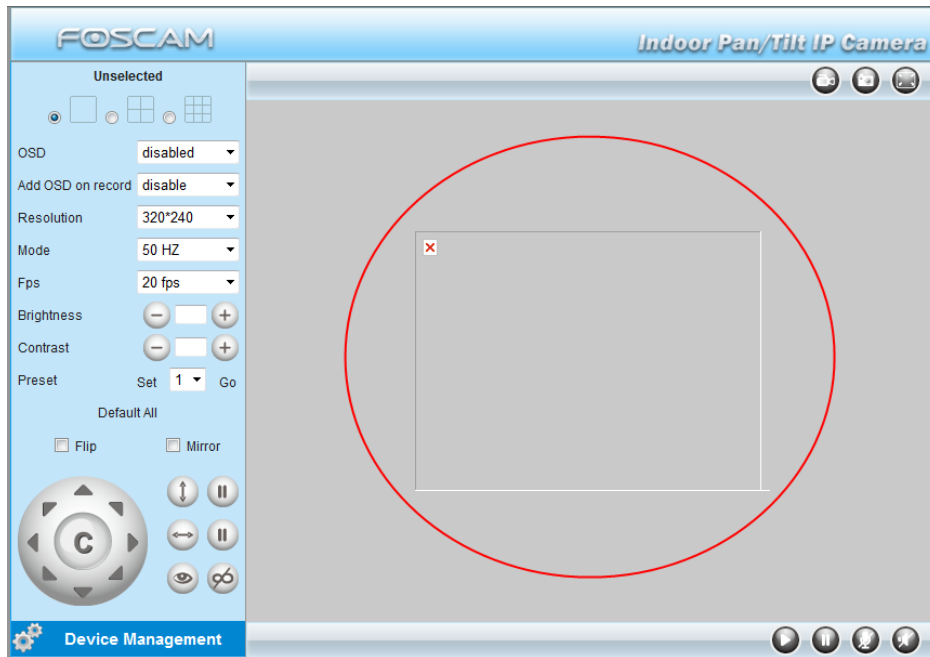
FOSCAM

Indoor Pan/Tilt IP Camera

Unselected

OSD disabled

Add OSD on record disable

Resolution 320*240

Mode 50 HZ

Fps 20 fps

Brightness

Contrast

Preset Set 1 Go

Default All

Flip Mirror

C

Device Management